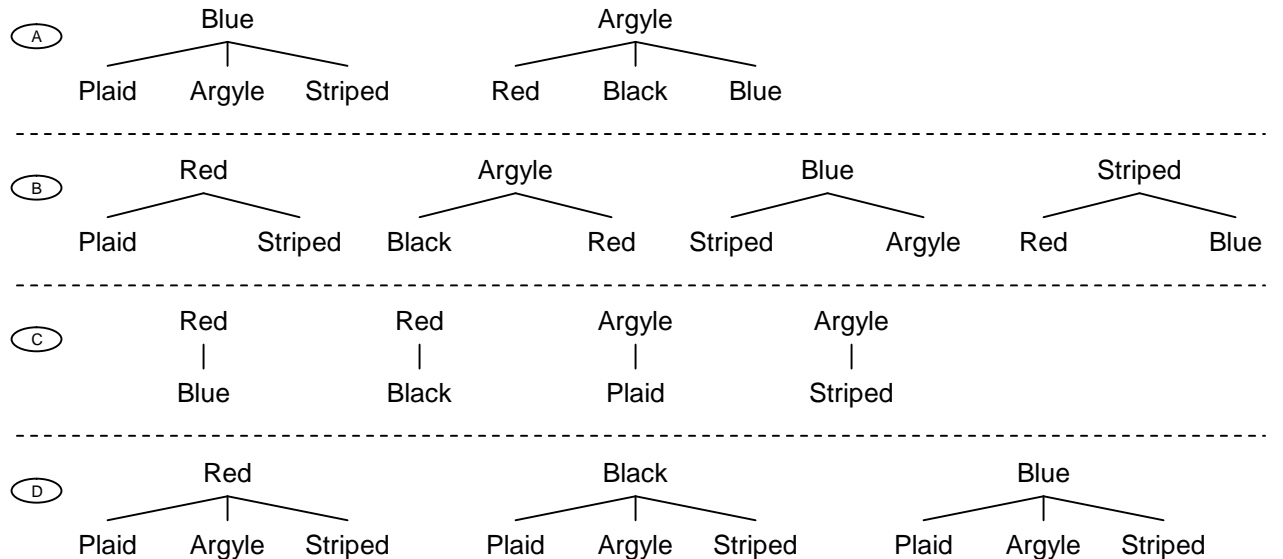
A

Blue
Plaid Argyle Striped

Argyle
Red Black Blue

B

Red
Plaid Striped

Argyle
Black Red

Blue
Striped Argyle

Striped
Red Blue

C

Red
Blue

Red
Black

Argyle
Plaid

Argyle
Striped

D

Red
Plaid Argyle Striped

Black
Plaid Argyle Striped

Blue
Plaid Argyle Striped